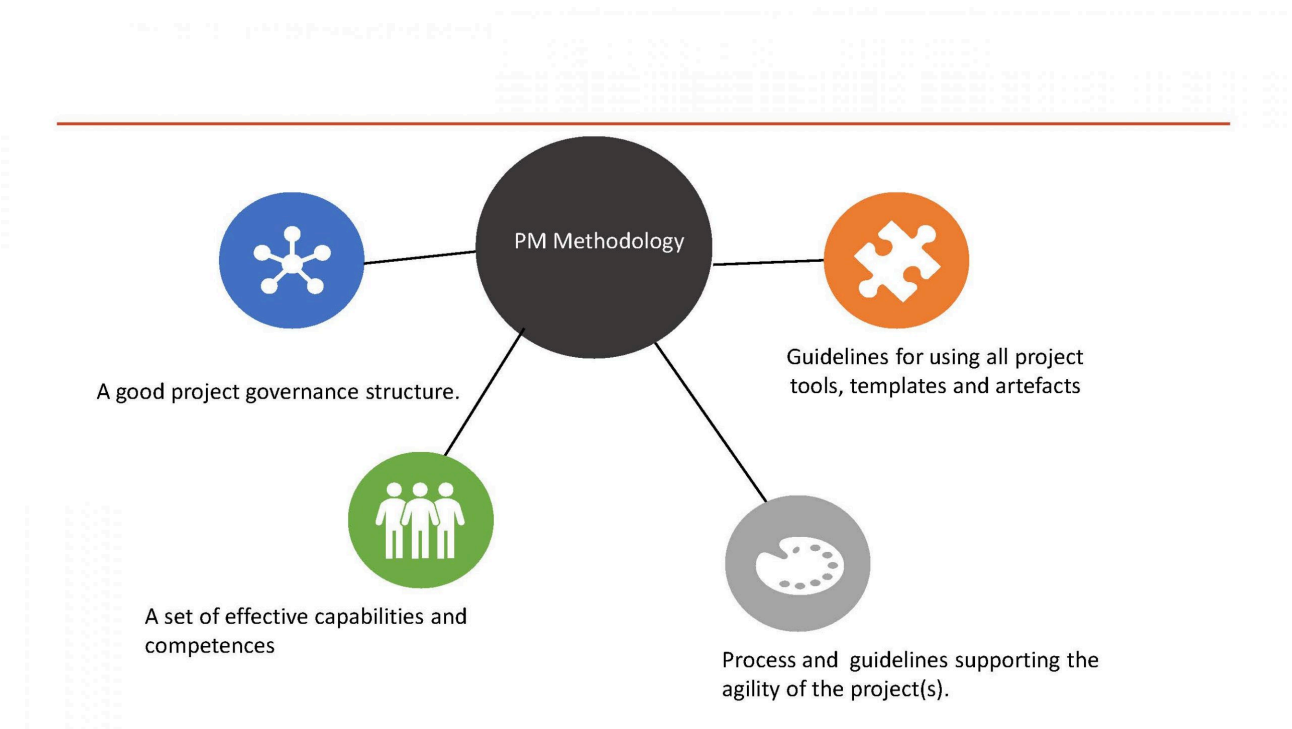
PM Methodology

A good project governance structure.

Guidelines for using all project tools, templates and artefacts

A set of effective capabilities and competences

Process and guidelines supporting the agility of the project(s).